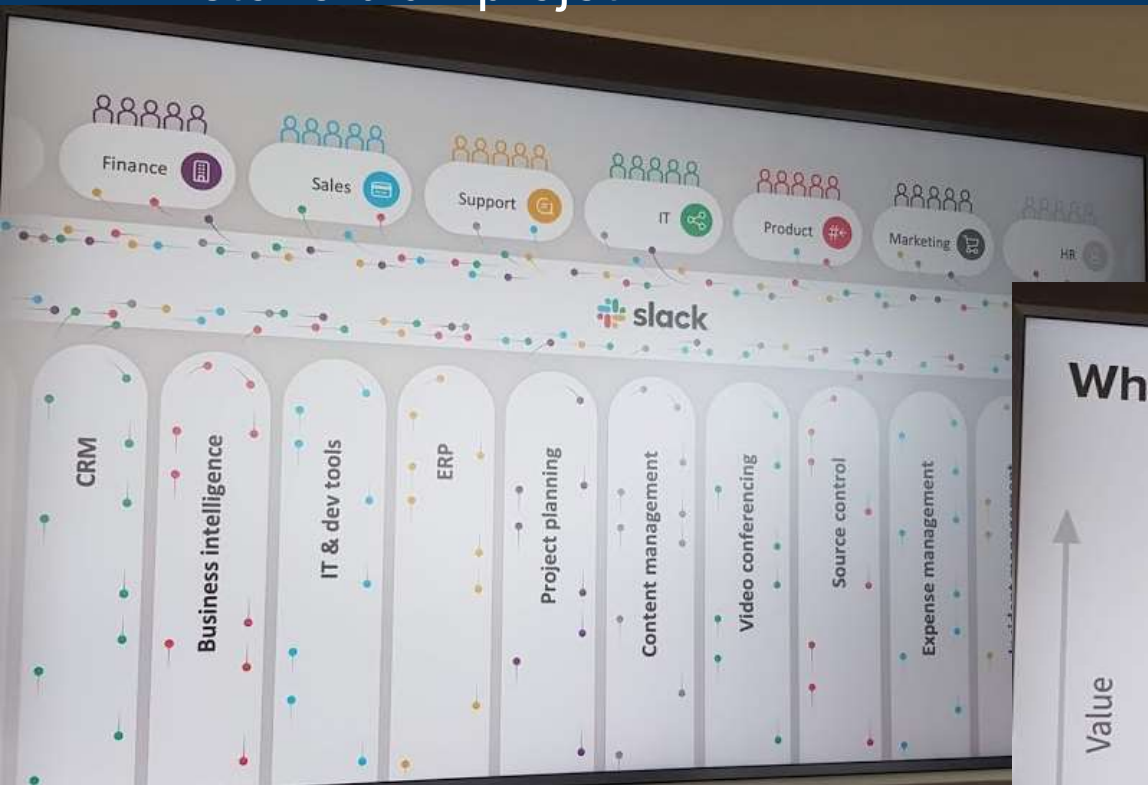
Finance

Sales

Support

IT

Product

Marketing

HR

slack

CRM

Business intelligence

IT & dev tools

ERP

Project planning

Content management

Video conferencing

Source control

Expense management

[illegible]

Wh

Value